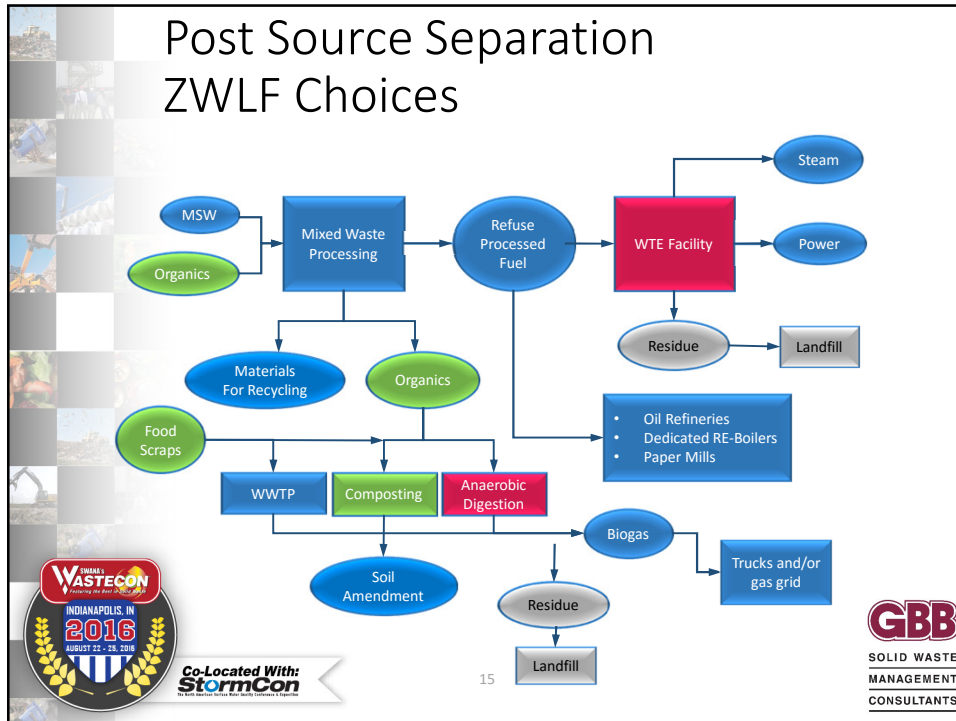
Post Source Separation
ZWLF Choices

MSW

Organics

Mixed Waste Processing

Refuse Processed Fuel

WTE Facility

Steam

Power

Residue

Landfill

Materials For Recycling

Organics

- Oil Refineries
- Dedicated RE-Boilers
- Paper Mills

Food Scraps

WWTP

Composting

Anaerobic Digestion

Biogas

Trucks and/or gas grid

Soil Amendment

Residue

Landfill

SWANA's WASTECON Featuring the Best in Solid Waste

INDIANAPOLIS, IN

2016

AUGUST 22 - 25, 2016

Co-Located With: StormCon The North American Surface Water Quality Conference & Exposition

15

GBB

SOLID WASTE MANAGEMENT CONSULTANTS